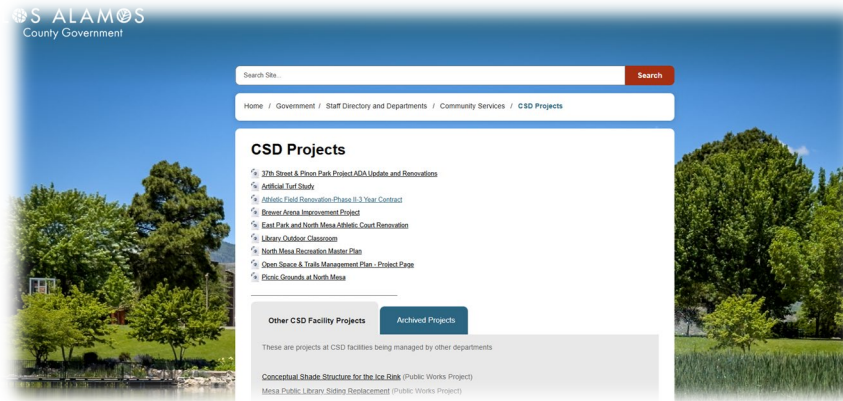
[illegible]S ALAMOS
County Government

Search Site...
Search

Home / Government / Staff Directory and Departments / Community Services / CSD Projects

CSD Projects

37th Street & Pinon Park Project ADA Update and Renovations
Artificial Turf Study
Athletic Field Renovation-Phase II-3 Year Contract
Brewer Arena Improvement Project
East Park and North Mesa Athletic Court Renovation
Library Outdoor Classroom
North Mesa Recreation Master Plan
Open Space & Trails Management Plan - Project Page
Picnic Grounds at North Mesa

Other CSD Facility Projects
Archived Projects

These are projects at CSD facilities being managed by other departments

Conceptual Shade Structure for the Ice Rink (Public Works Project)
Mesa Public Library Siding Replacement (Public Works Project)